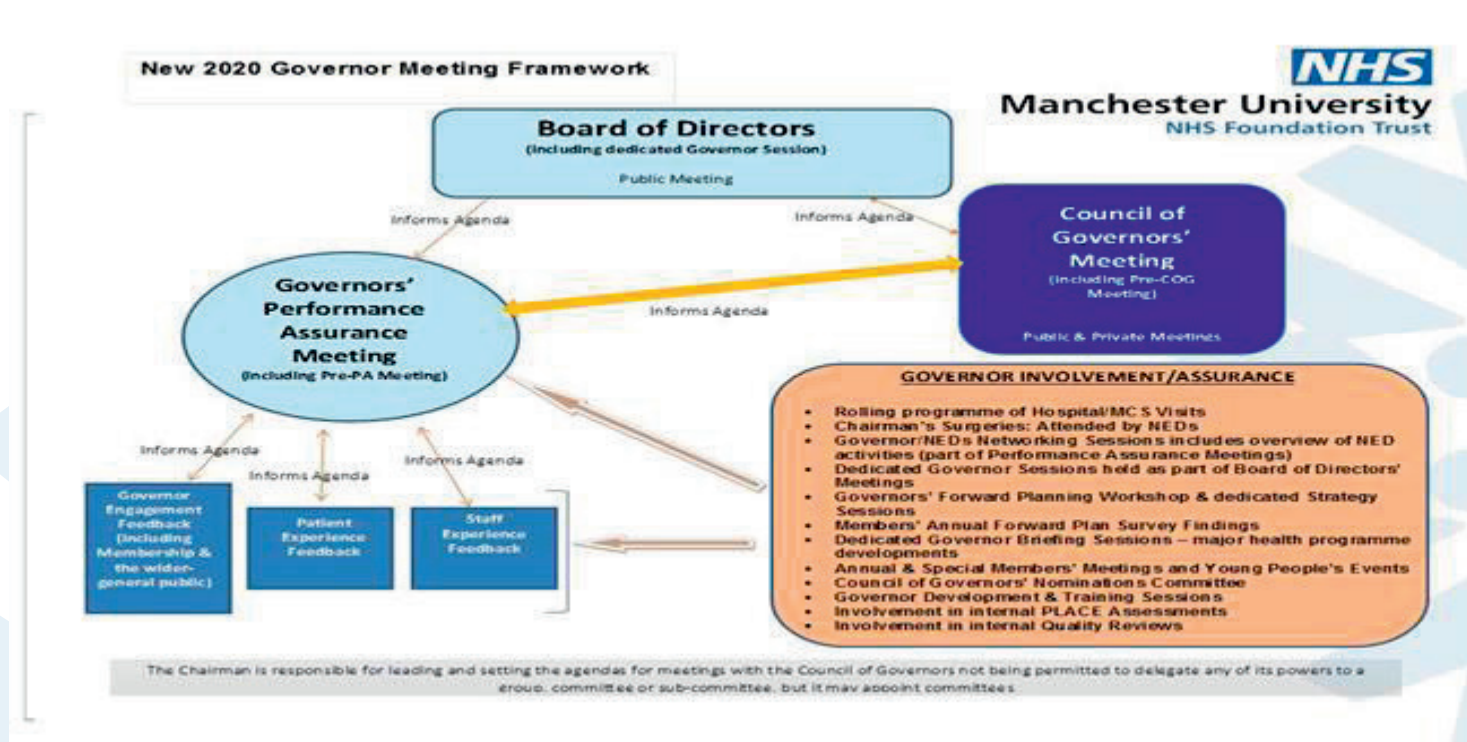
New 2020 Governor Meeting Framework

NHS
Manchester University
NHS Foundation Trust

Board of Directors
(including dedicated Governor Session)
Public Meeting

Informs Agenda

Informs Agenda

Council of Governors' Meeting
(including Pre-COG Meeting)
Public & Private Meetings

Governors' Performance Assurance Meeting
(including Pre-PA Meeting)

Informs Agenda

GOVERNOR INVOLVEMENT/ASSURANCE

- Rolling programme of Hospital/MCS Visits
- Chairman's Surgeries: Attended by NEDs
- Governor/NEDs Networking Sessions includes overview of NED activities (part of Performance Assurance Meetings)
- Dedicated Governor Sessions held as part of Board of Directors' Meetings
- Governors' Forward Planning Workshop & dedicated Strategy Sessions
- Members' Annual Forward Plan Survey Findings
- Dedicated Governor Briefing Sessions – major health programme developments
- Annual & Special Members' Meetings and Young People's Events
- Council of Governors' Nominations Committee
- Governor Development & Training Sessions
- Involvement in internal PLACE Assessments
- Involvement in internal Quality Reviews

Informs Agenda

Informs Agenda

Informs Agenda

Governor Engagement Feedback (including Membership & the wider-general public)

Patient Experience Feedback

Staff Experience Feedback

The Chairman is responsible for leading and setting the agendas for meetings with the Council of Governors not being permitted to delegate any of its powers to a group, committee or sub-committee, but it may appoint committees